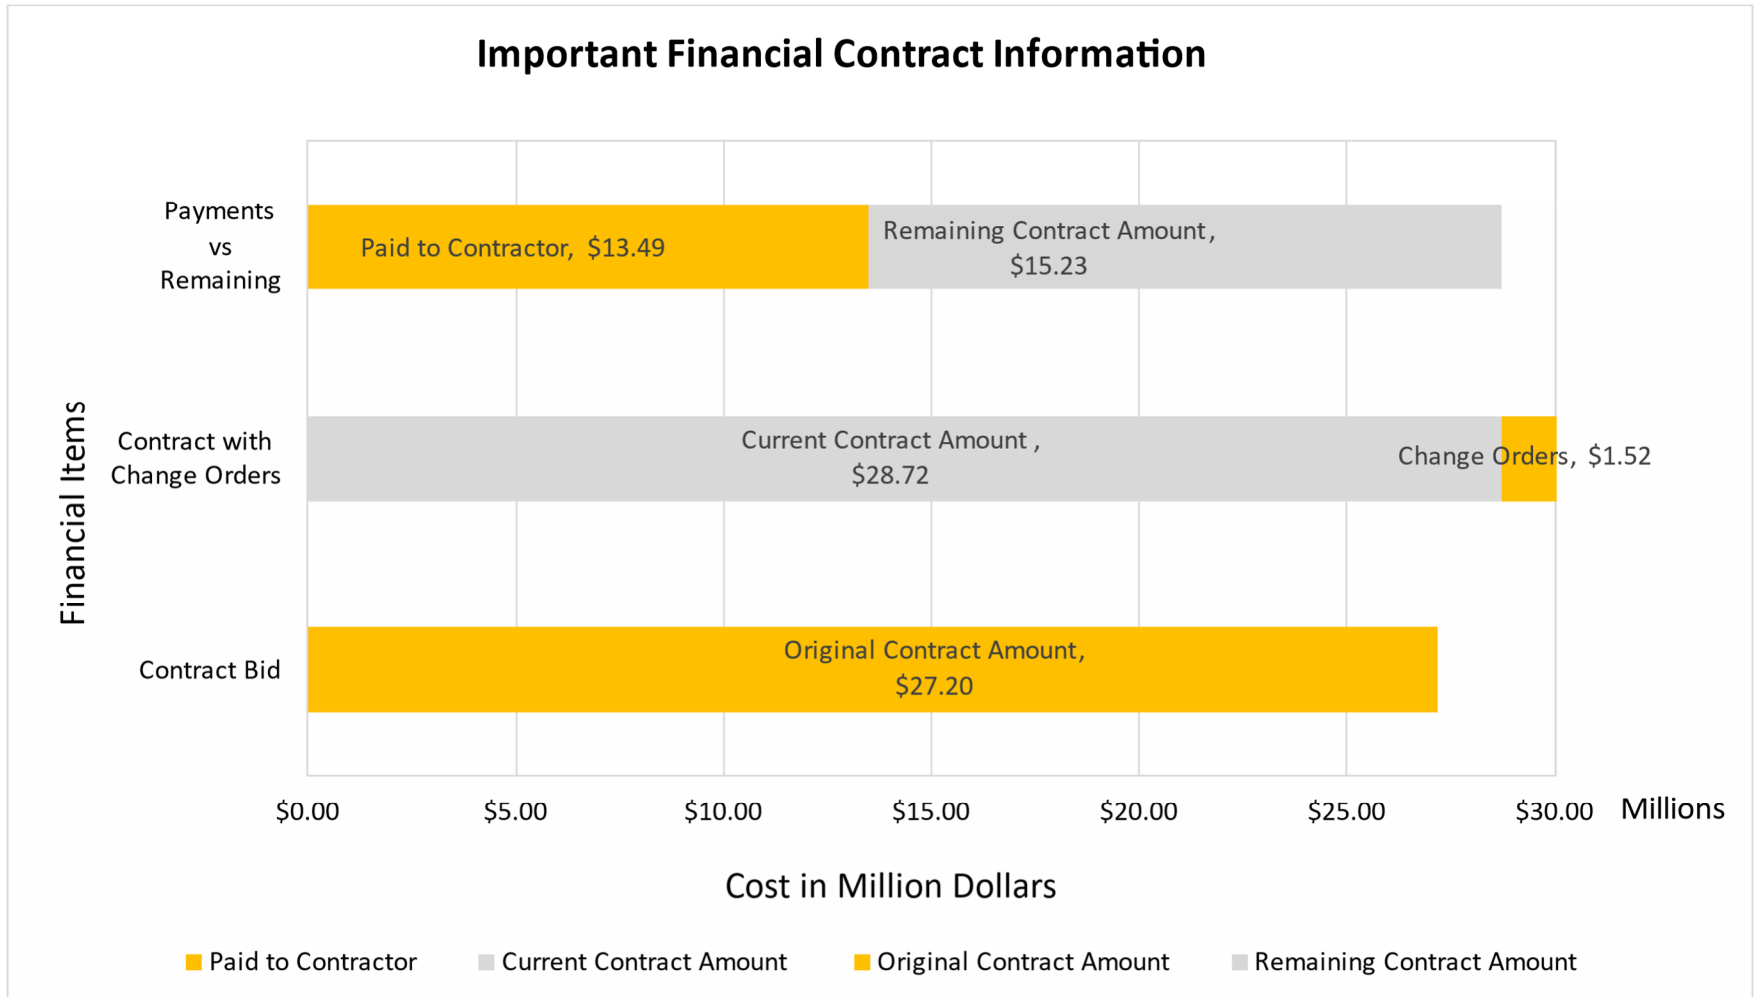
Important Financial Contract Information

Financial Items

Payments vs Remaining

Paid to Contractor, $13.49

Remaining Contract Amount, $15.23

Contract with Change Orders

Current Contract Amount , $28.72

Change Orders, $1.52

Contract Bid

Original Contract Amount, $27.20

$0.00 $5.00 $10.00 $15.00 $20.00 $25.00 $30.00 Millions

Cost in Million Dollars

Paid to Contractor Current Contract Amount Original Contract Amount Remaining Contract Amount